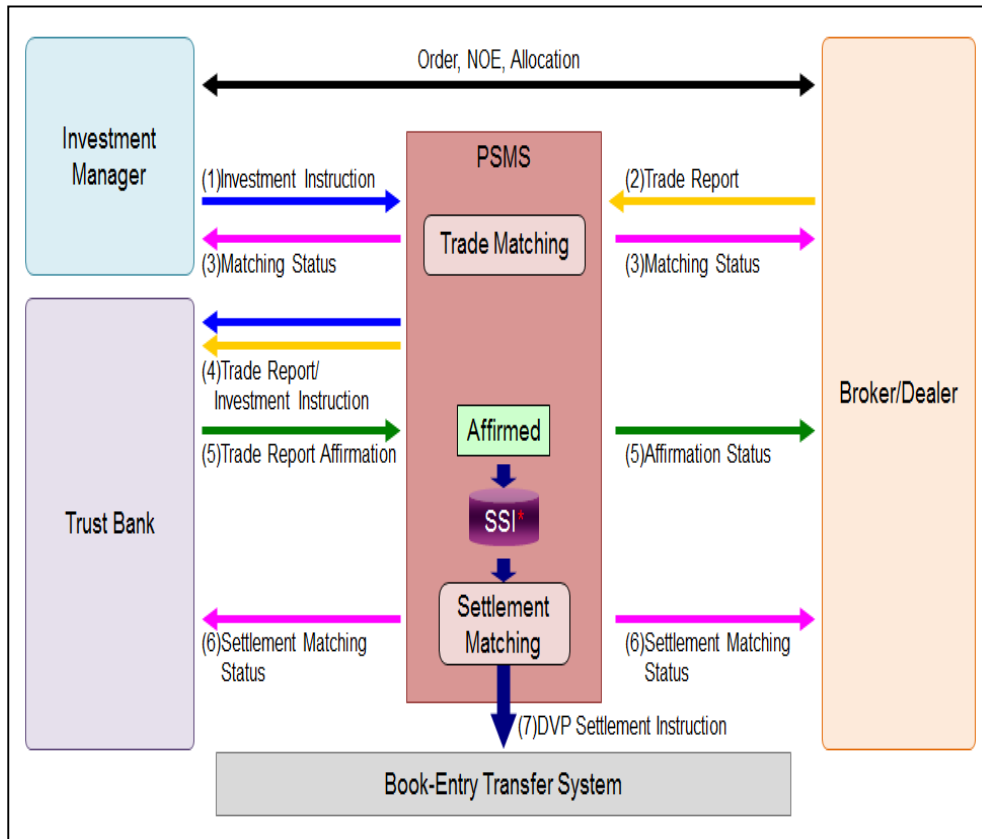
Order, NOE, Allocation

Investment Manager

PSMS

(1)Investment Instruction

(2)Trade Report

Trade Matching

(3)Matching Status

(3)Matching Status

Trust Bank

(4)Trade Report/ Investment Instruction

Broker/Dealer

Affirmed

(5)Trade Report Affirmation

(5)Affirmation Status

SSI*

Settlement Matching

(6)Settlement Matching Status

(6)Settlement Matching Status

(7)DVP Settlement Instruction

Book-Entry Transfer System